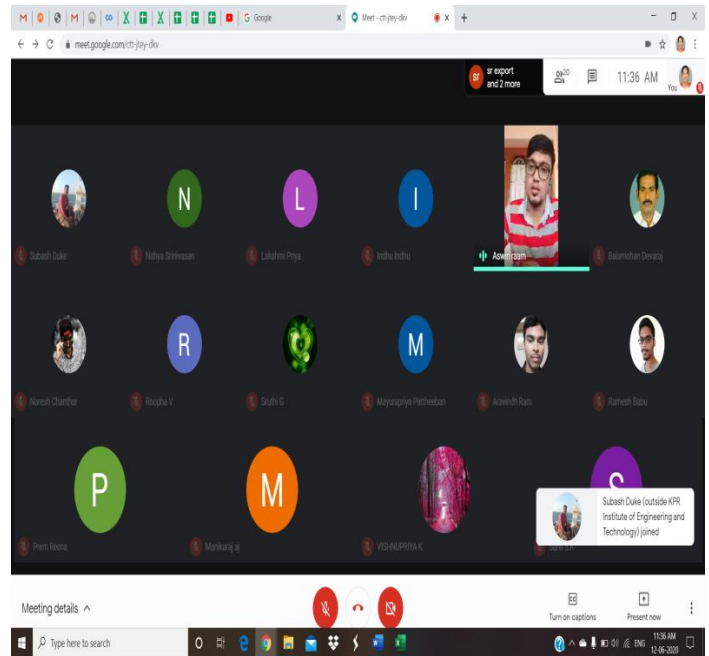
Google
Meet - ctt-jtey-dkv
meet.google.com/ctt-jtey-dkv
sr export and 2 more
20
11:36 AM
You

N
L
I
Subash Duke
Nithya Srinivasan
Lakshmi Priya
Indhu Indhu
Aswin raam
Balamohan Devaraj

R
M
Naresh Chandhar
Roopha V
Sruthi G
Mayurapriya Partheeban
Aravindh Ram
Ramesh Babu

P
M
S
Prem Reena
Manikaraj aj
VISHNUPRIYA K
Subash Duke (outside KPR Institute of Engineering and Technology) joined

Meeting details
Turn on captions
Present now

Type here to search
ENG
11:36 AM
12-06-2020